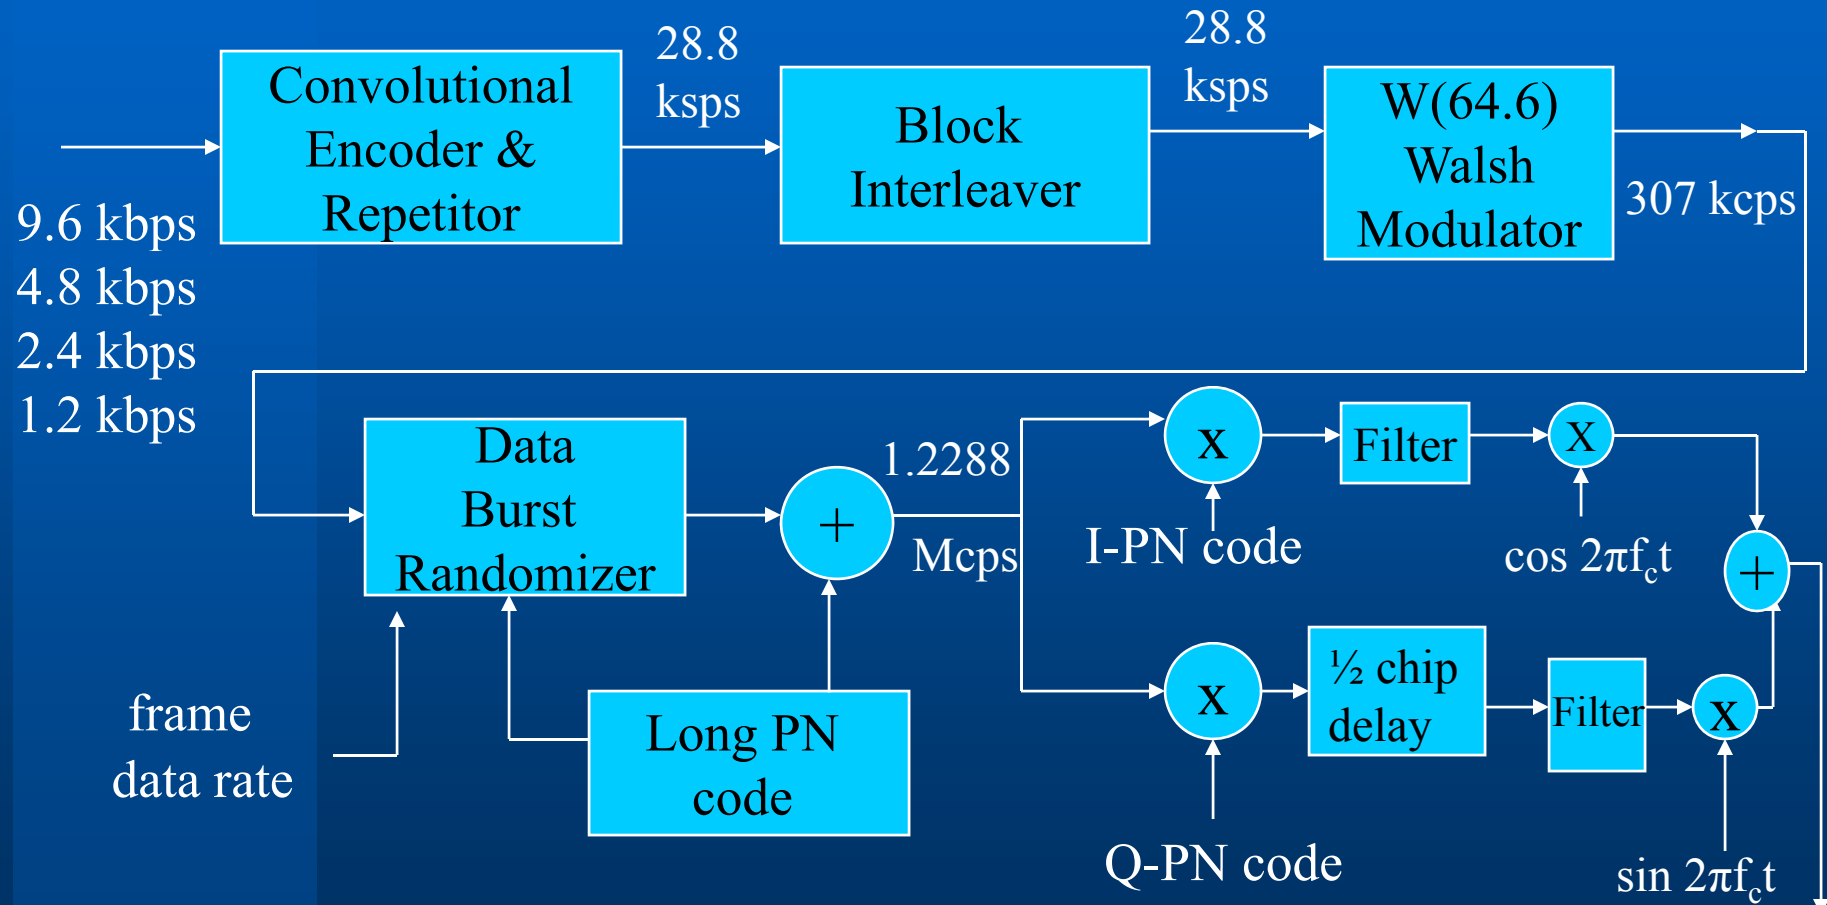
Convolutional Encoder & Repetitor

28.8 ksps

Block Interleaver

28.8 ksps

W(64.6) Walsh Modulator

307 kcps

9.6 kbps
4.8 kbps
2.4 kbps
1.2 kbps

Data Burst Randomizer

+

1.2288 Mcps

x

Filter

X

I-PN code

cos $2\pi f_c t$

+

x

½ chip delay

Filter

x

frame data rate

Long PN code

Q-PN code

sin $2\pi f_c t$